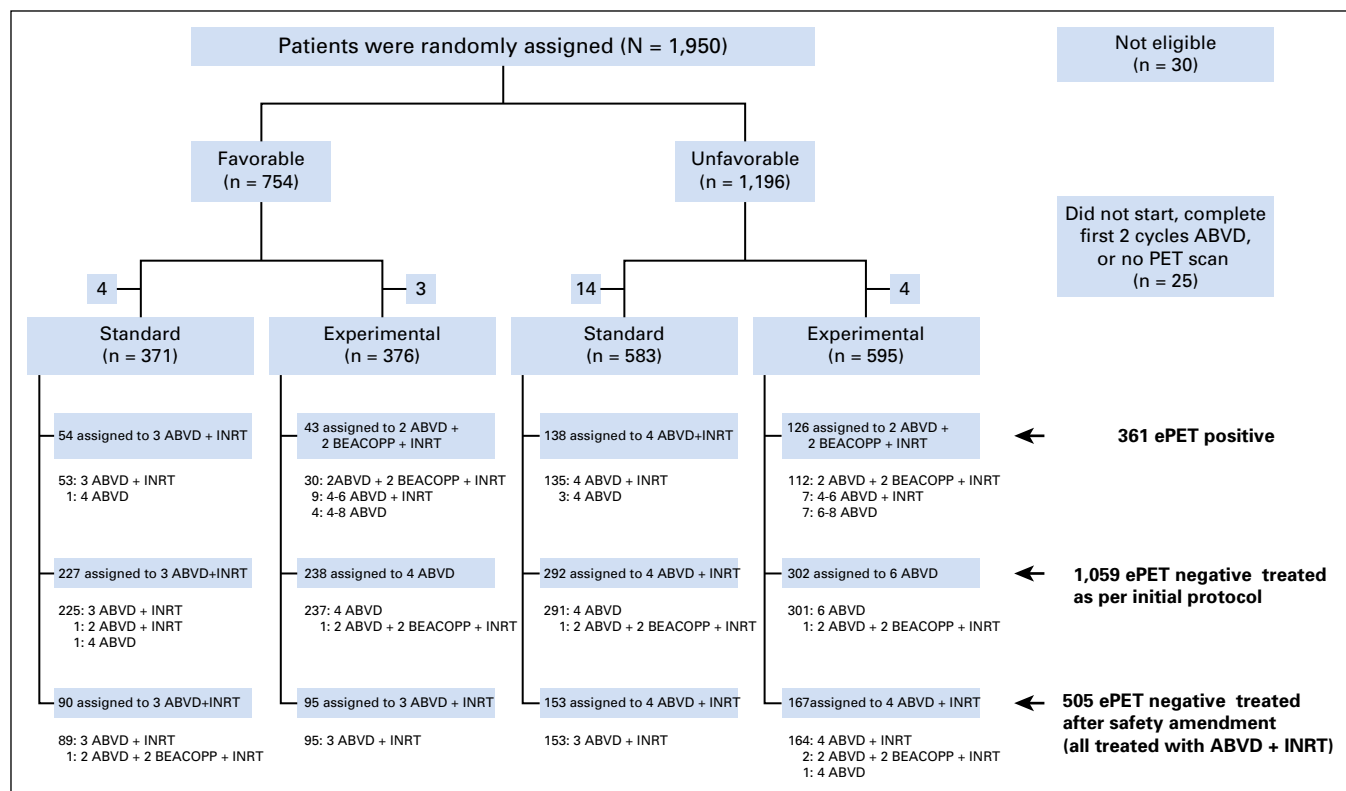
Patients were randomly assigned (N = 1,950)

Not eligible (n = 30)

Favorable (n = 754)

Unfavorable (n = 1,196)

Did not start, complete first 2 cycles ABVD, or no PET scan (n = 25)

4

3

14

4

Standard (n = 371)

Experimental (n = 376)

Standard (n = 583)

Experimental (n = 595)

54 assigned to 3 ABVD + INRT

53: 3 ABVD + INRT
1: 4 ABVD

43 assigned to 2 ABVD + 2 BEACOPP + INRT

30: 2ABVD + 2 BEACOPP + INRT
9: 4-6 ABVD + INRT
4: 4-8 ABVD

138 assigned to 4 ABVD+INRT

135: 4 ABVD + INRT
3: 4 ABVD

126 assigned to 2 ABVD + 2 BEACOPP + INRT

112: 2 ABVD + 2 BEACOPP + INRT
7: 4-6 ABVD + INRT
7: 6-8 ABVD

361 ePET positive

227 assigned to 3 ABVD+INRT

225: 3 ABVD + INRT
1: 2 ABVD + INRT
1: 4 ABVD

238 assigned to 4 ABVD

237: 4 ABVD
1: 2 ABVD + 2 BEACOPP + INRT

292 assigned to 4 ABVD + INRT

291: 4 ABVD
1: 2 ABVD + 2 BEACOPP + INRT

302 assigned to 6 ABVD

301: 6 ABVD
1: 2 ABVD + 2 BEACOPP + INRT

1,059 ePET negative treated as per initial protocol

90 assigned to 3 ABVD+INRT

89: 3 ABVD + INRT
1: 2 ABVD + 2 BEACOPP + INRT

95 assigned to 3 ABVD + INRT

95: 3 ABVD + INRT

153 assigned to 4 ABVD + INRT

153: 3 ABVD + INRT

167assigned to 4 ABVD + INRT

164: 4 ABVD + INRT
2: 2 ABVD + 2 BEACOPP + INRT
1: 4 ABVD

505 ePET negative treated after safety amendment (all treated with ABVD + INRT)